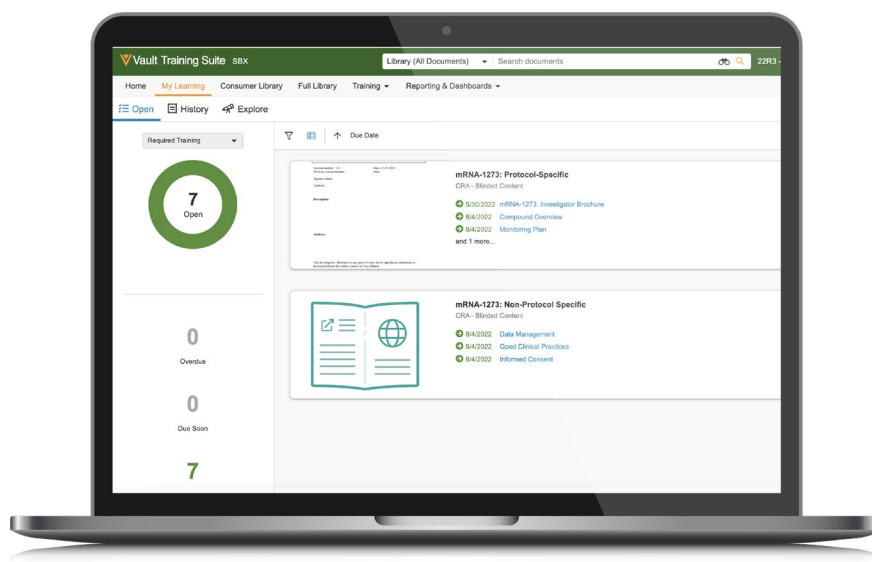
Vault Training Suite SBX

Library (All Documents) Search documents 22R3

Home My Learning Consumer Library Full Library Training Reporting & Dashboards

Open History Explore

Required Training

7
Open

0
Overdue

0
Due Soon

7

Due Date

mRNA-1273: Protocol-Specific
CRA - Blinded Content
5/30/2022 mRNA-1273: Investigator Brochure
8/4/2022 Compound Overview
8/4/2022 Monitoring Plan
and 1 more...

mRNA-1273: Non-Protocol Specific
CRA - Blinded Content
8/4/2022 Data Management
8/4/2022 Good Clinical Practices
8/4/2022 Informed Consent